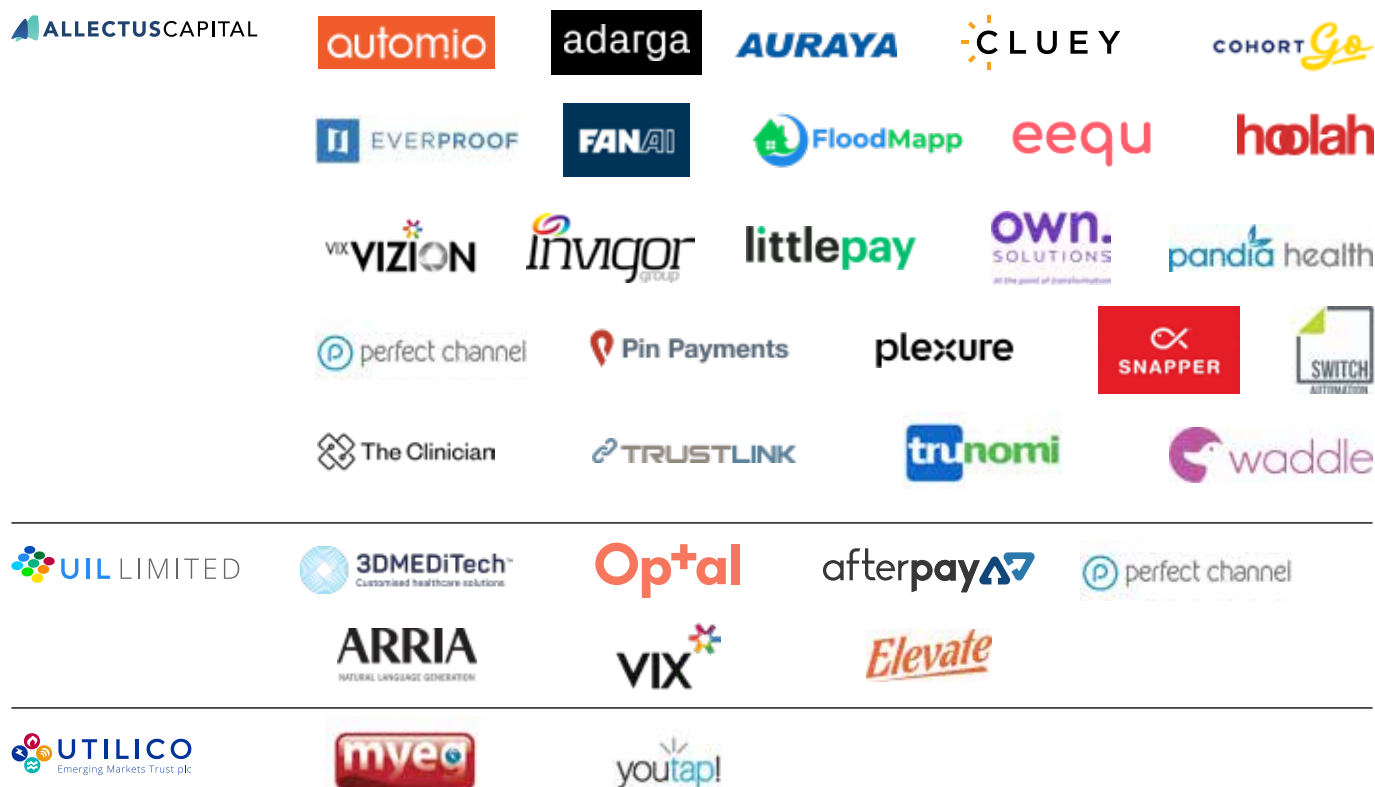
ALLECTUSCAPITAL

automio

adarga

AURAYA

CLUEY

COHORT Go

EVERPROOF

FANAI

FloodMapp

eequ

hoolah

VIX VIZION

invigor group

littlepay

own. SOLUTIONS At the point of transformation

pandia health

perfect channel

Pin Payments

plexure

SNAPPER

SWITCH AUTOMATION

The Clinician

TRUSTLINK

trunomi

waddle

UIL LIMITED

3DMEDiTech Customised healthcare solutions

Optal

afterpay

perfect channel

ARRIA NATURAL LANGUAGE GENERATION

VIX

Elevate

UTILICO Emerging Markets Trust plc

myeg

youtap!